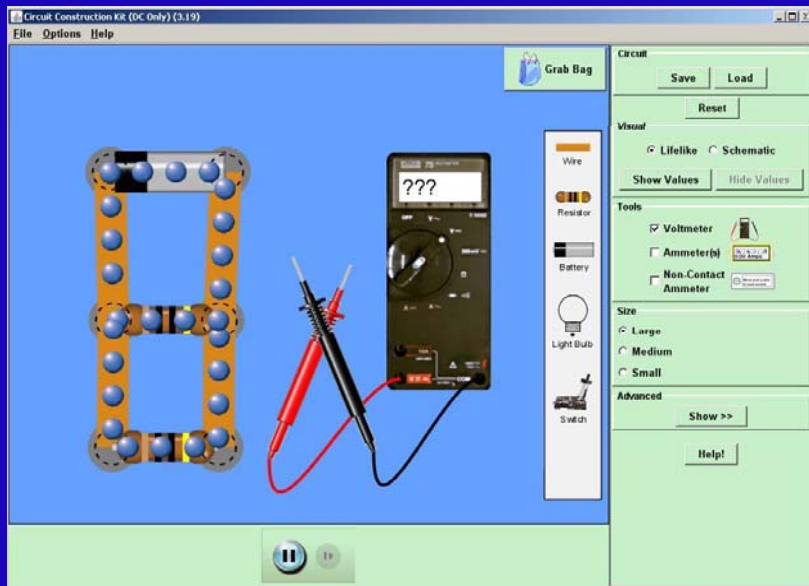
Circuit Construction Kit (DC Only) (3.19)

File Options Help

Grab Bag

???

Wire

Resistor

Battery

Light Bulb

Switch

Circuit

Save Load

Reset

Visual

Lifelike Schematic

Show Values Hide Values

Tools

Voltmeter

Ammeter(s)

Non-Contact Ammeter

Size

Large

Medium

Small

Advanced

Show >>

Help!